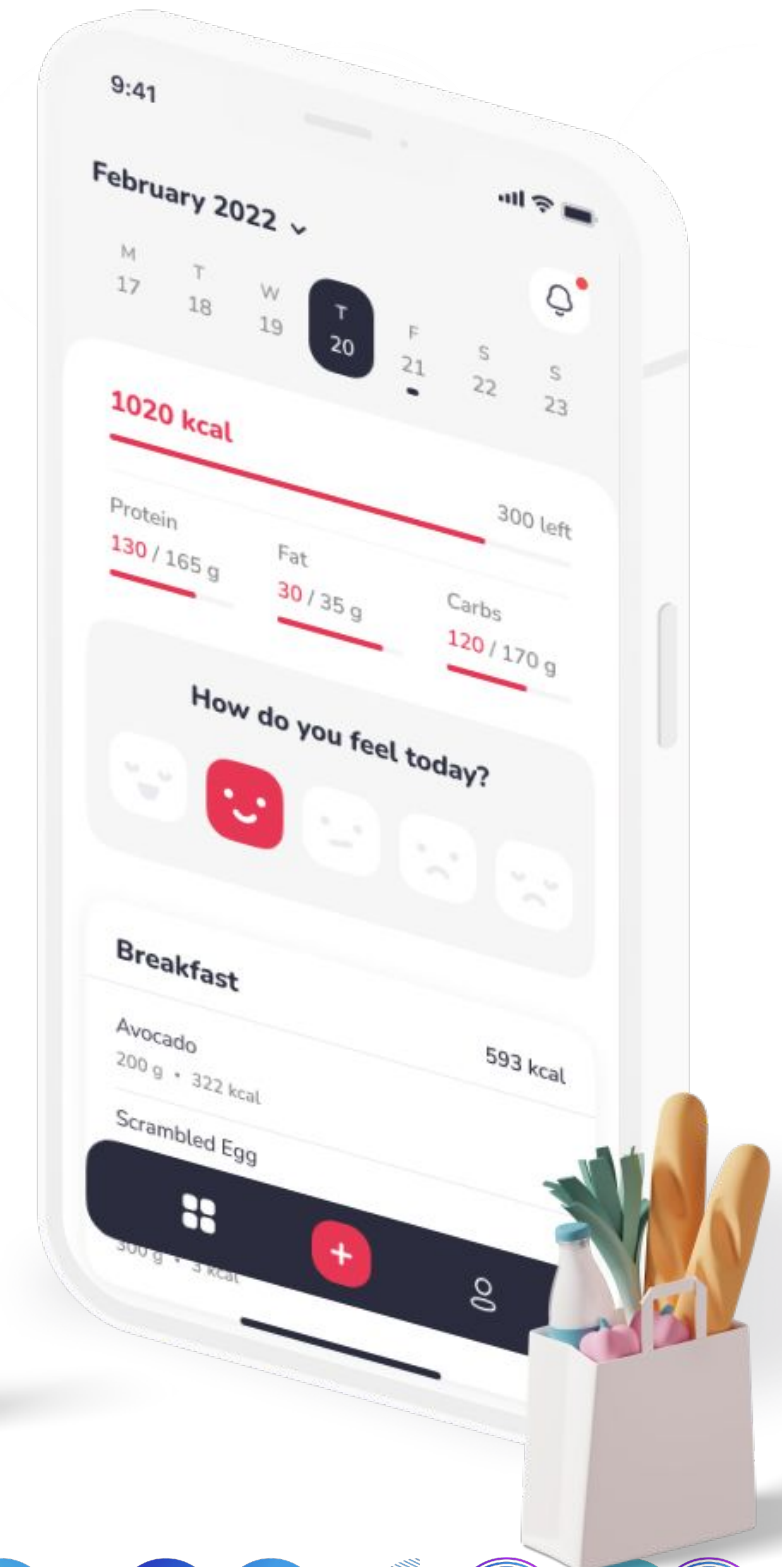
9:41

February 2022

M 17
T 18
W 19
T 20
F 21
S 22
S 23

1020 kcal

300 left

Protein
130 / 165 g

Fat
30 / 35 g

Carbs
120 / 170 g

How do you feel today?

Breakfast

Avocado
200 g • 322 kcal

593 kcal

Scrambled Egg
300 g • 3 kcal